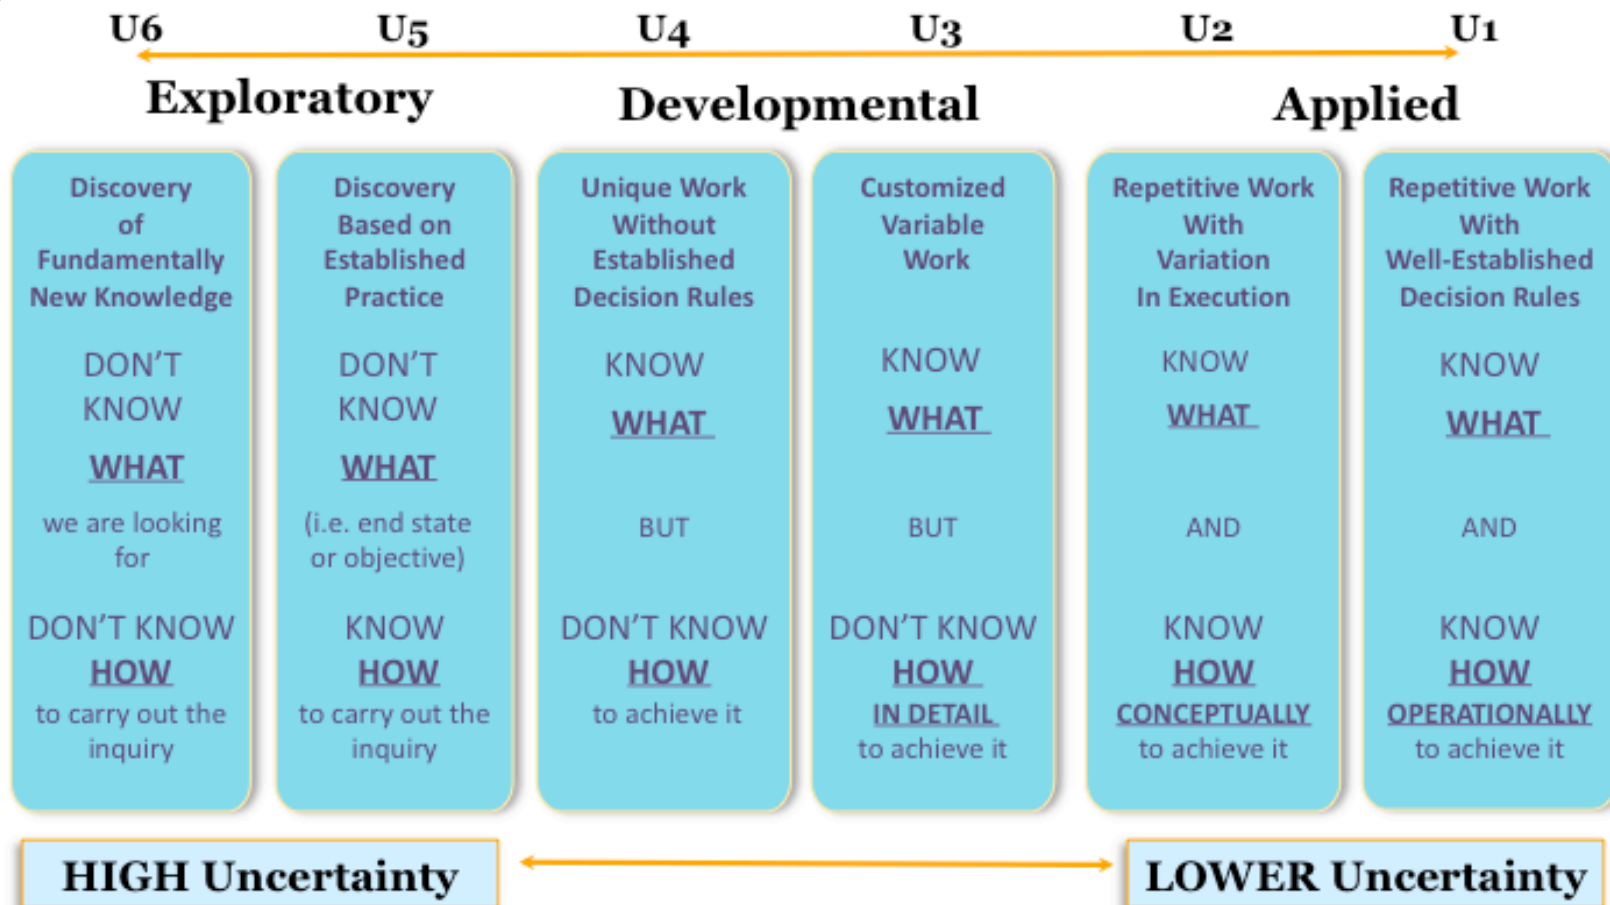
U6 U5 U4 U3 U2 U1

Exploratory Developmental Applied

Discovery of Fundamentally New Knowledge

DON'T KNOW

WHAT

we are looking for

DON'T KNOW

HOW

to carry out the inquiry

Discovery Based on Established Practice

DON'T KNOW

WHAT

(i.e. end state or objective)

KNOW

HOW

to carry out the inquiry

Unique Work Without Established Decision Rules

KNOW

WHAT

BUT

DON'T KNOW

HOW

to achieve it

Customized Variable Work

KNOW

WHAT

BUT

DON'T KNOW

HOW

IN DETAIL

to achieve it

Repetitive Work With Variation In Execution

KNOW

WHAT

AND

KNOW

HOW

CONCEPTUALLY

to achieve it

Repetitive Work With Well-Established Decision Rules

KNOW

WHAT

AND

KNOW

HOW

OPERATIONALLY

to achieve it

HIGH Uncertainty

LOWER Uncertainty